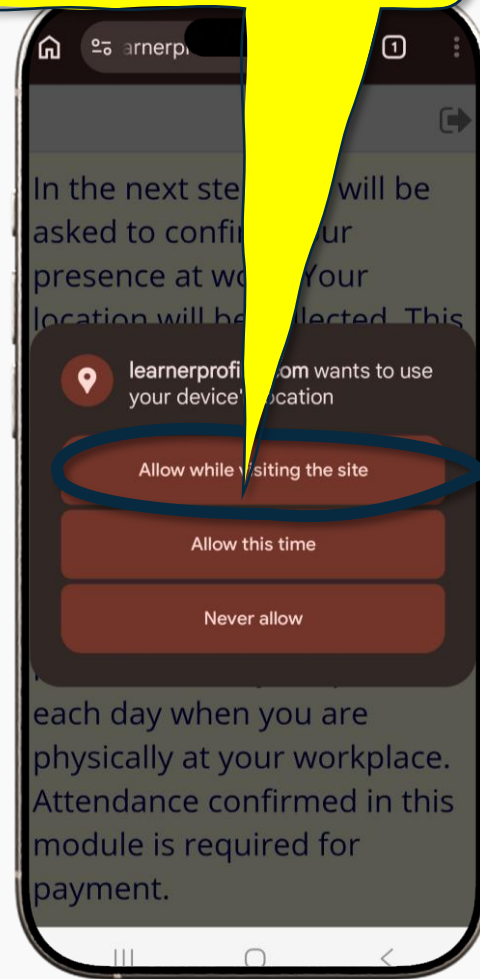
arnerp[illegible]

1

In the next ste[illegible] will be asked to confi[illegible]ur presence at wo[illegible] Your location will be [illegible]llected. This

learnerprofi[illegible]om wants to use your device' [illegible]ocation

Allow while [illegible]siting the site

Allow this time

Never allow

each day when you are physically at your workplace. Attendance confirmed in this module is required for payment.